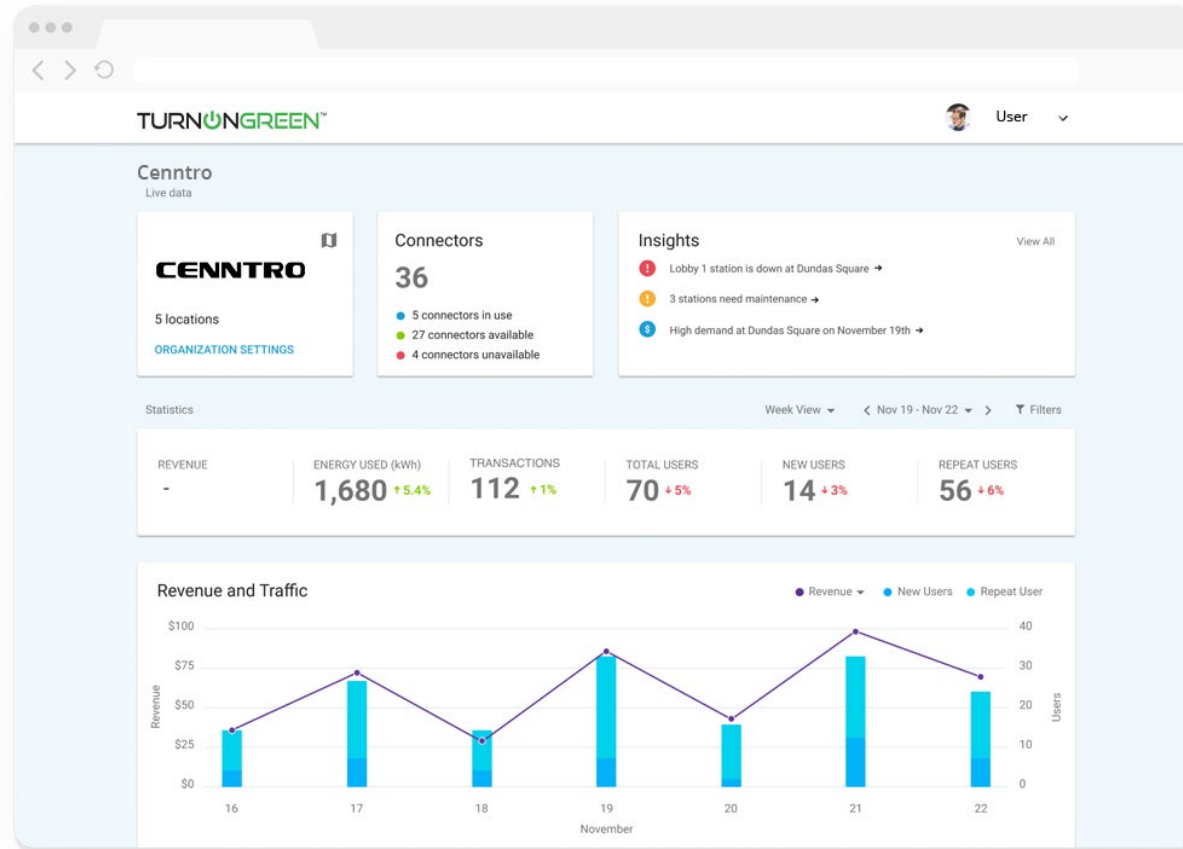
TURNONGREEN™

User

Cenntro
Live data

CENNTRO

5 locations

ORGANIZATION SETTINGS

Connectors
36
5 connectors in use
27 connectors available
4 connectors unavailable

Insights
View All
Lobby 1 station is down at Dundas Square →
3 stations need maintenance →
High demand at Dundas Square on November 19th →

Statistics
Week View ▾
‹ Nov 19 - Nov 22 ▾ ›
Filters

| REVENUE | ENERGY USED (kWh) | TRANSACTIONS | TOTAL USERS | NEW USERS | REPEAT USERS |
|---|---|---|---|---|---|
| - | 1,680 ↑5.4% | 112 ↑1% | 70 ↓5% | 14 ↓3% | 56 ↓6% |

Revenue and Traffic
Revenue ▾ New Users Repeat User

$100 $75 $50 $25 $0
Revenue
40 30 20 10 0
Users
16 17 18 19 20 21 22
November